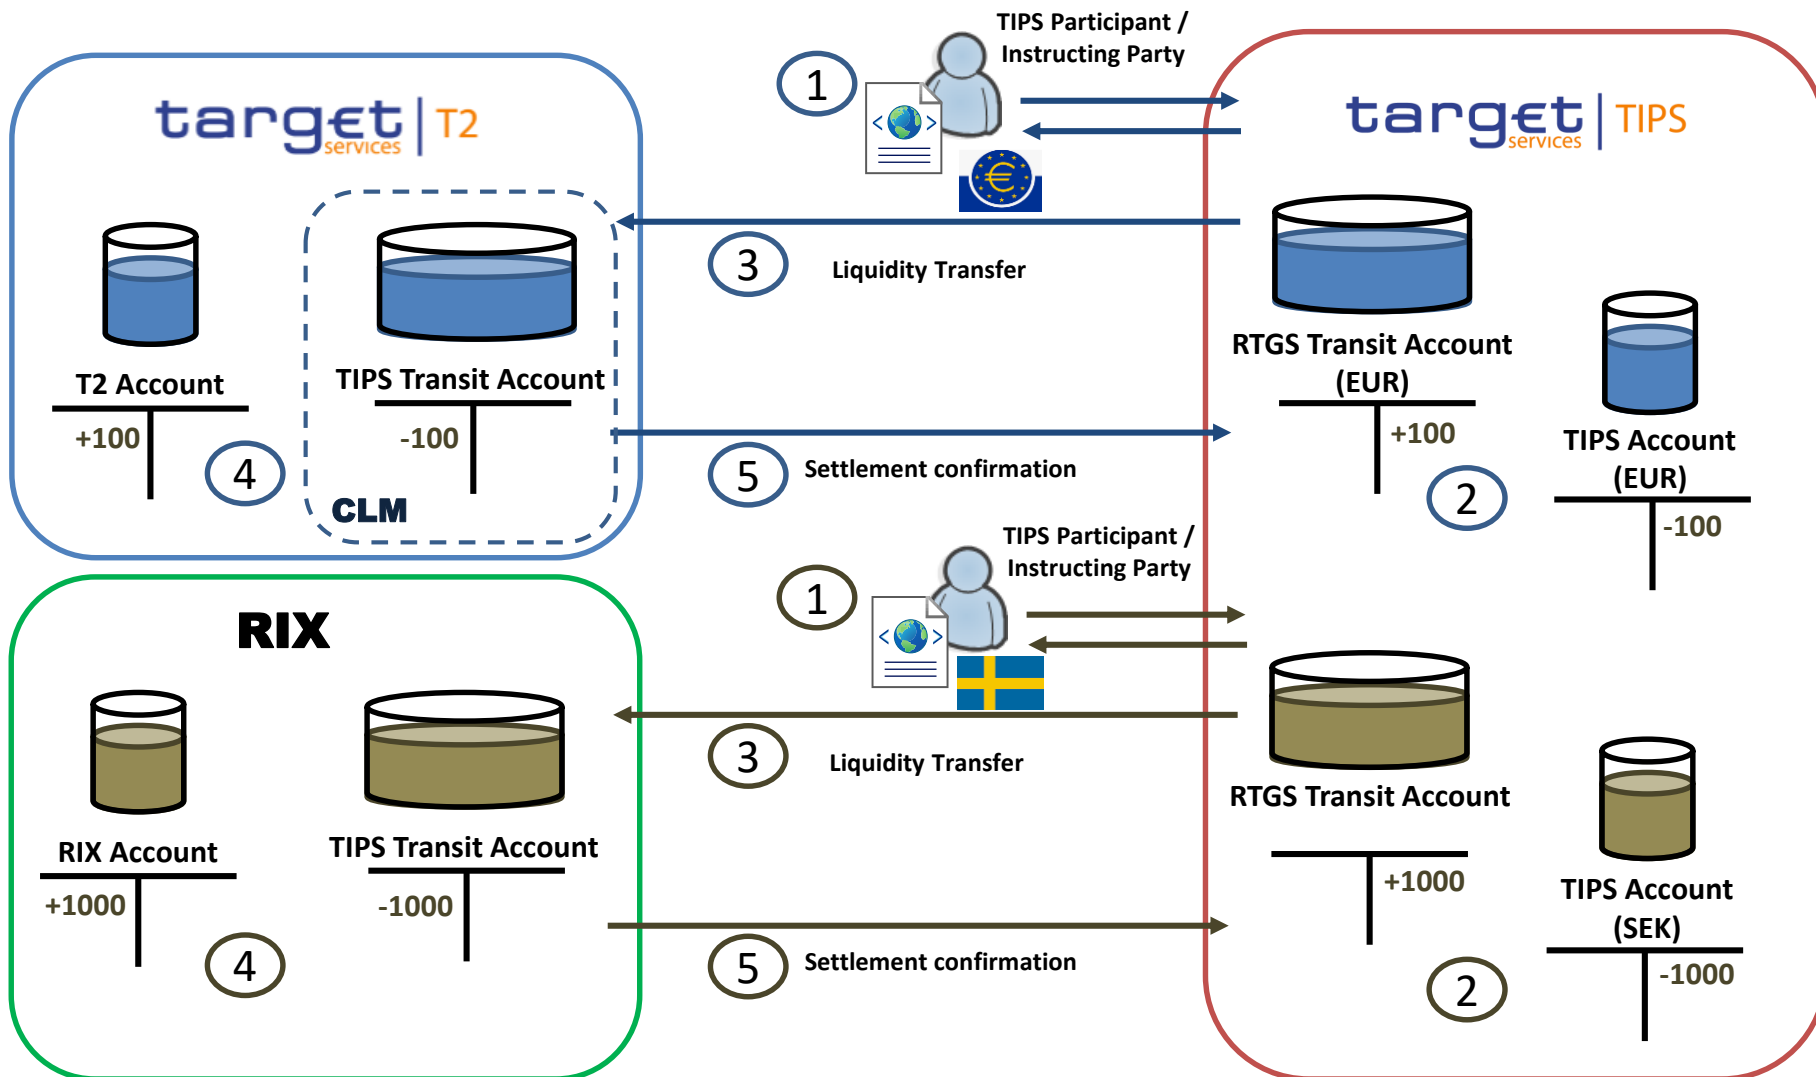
target services | T2

TIPS Participant / Instructing Party

1

target services | TIPS

T2 Account

+100

TIPS Transit Account

-100

4

CLM

3

Liquidity Transfer

5

Settlement confirmation

RTGS Transit Account (EUR)

+100

2

TIPS Account (EUR)

-100

RIX

TIPS Participant / Instructing Party

1

RIX Account

+1000

4

TIPS Transit Account

-1000

3

Liquidity Transfer

5

Settlement confirmation

RTGS Transit Account

+1000

2

TIPS Account (SEK)

-1000